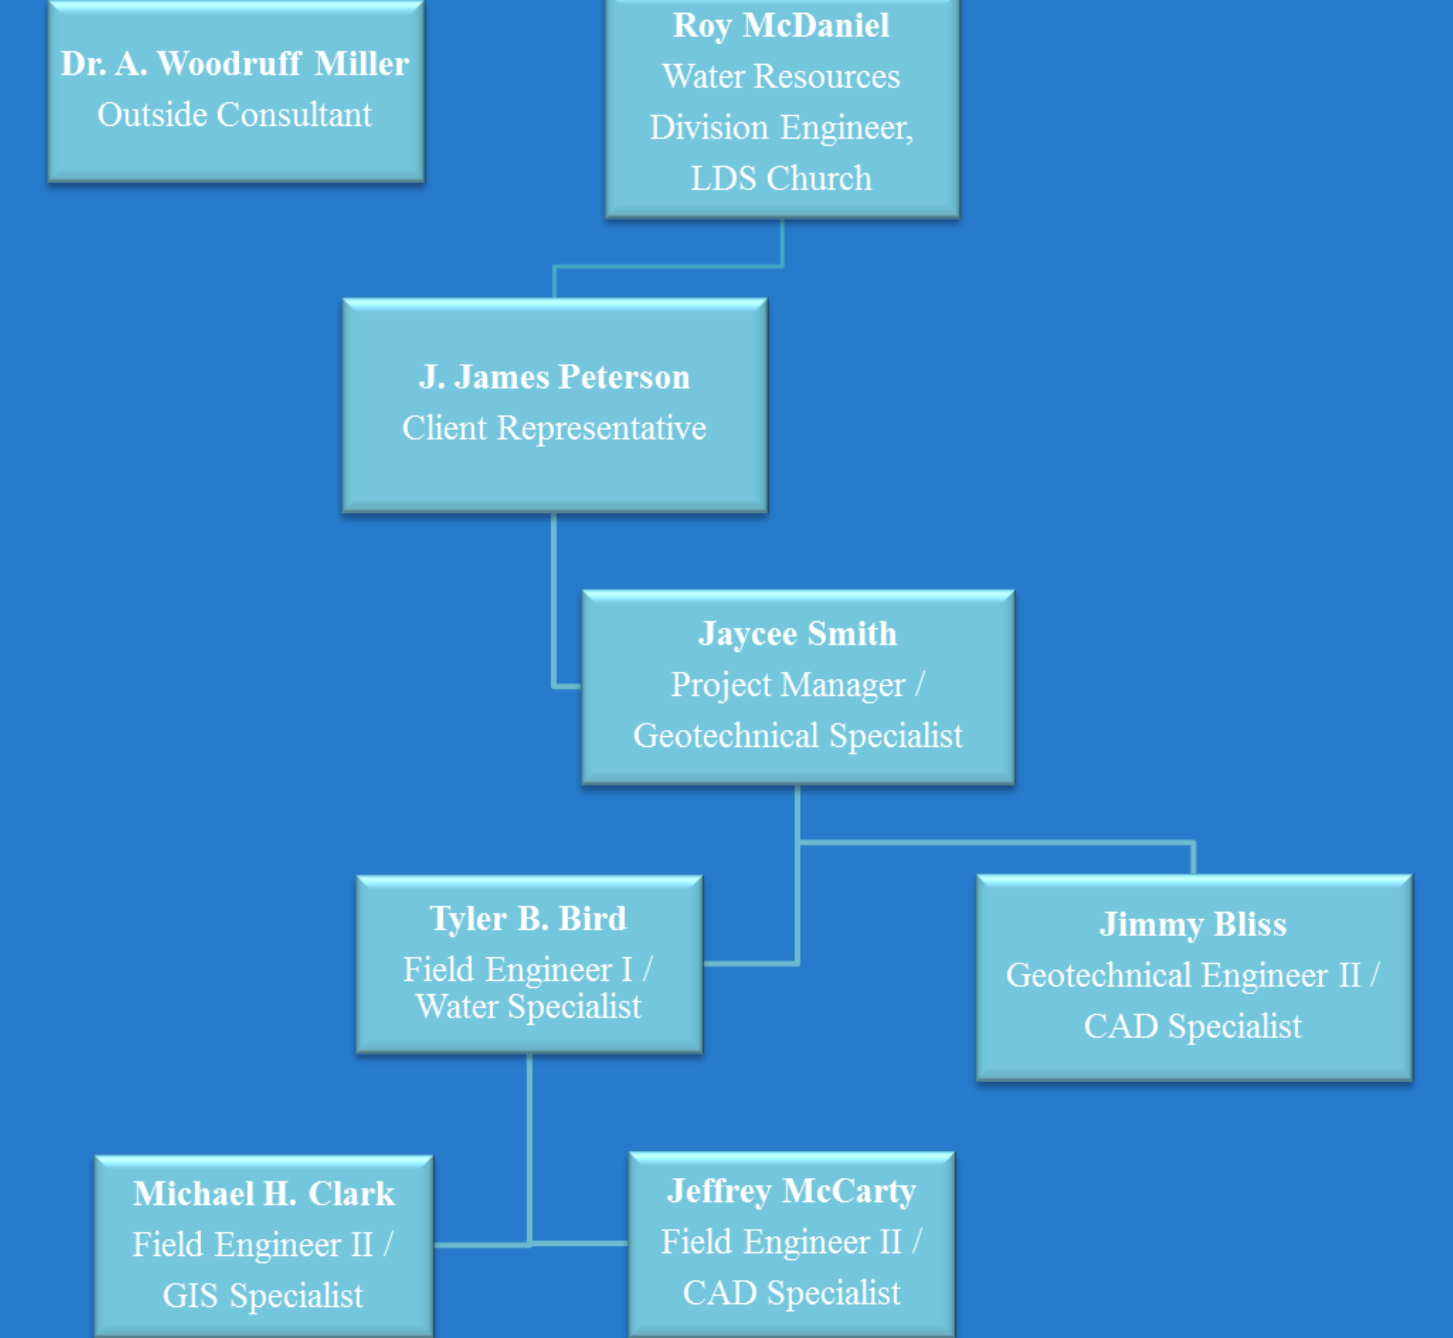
Dr. A. Woodruff Miller
Outside Consultant

Roy McDaniel
Water Resources Division Engineer, LDS Church

J. James Peterson
Client Representative

Jaycee Smith
Project Manager / Geotechnical Specialist

Tyler B. Bird
Field Engineer I / Water Specialist

Jimmy Bliss
Geotechnical Engineer II / CAD Specialist

Michael H. Clark
Field Engineer II / GIS Specialist

Jeffrey McCarty
Field Engineer II / CAD Specialist